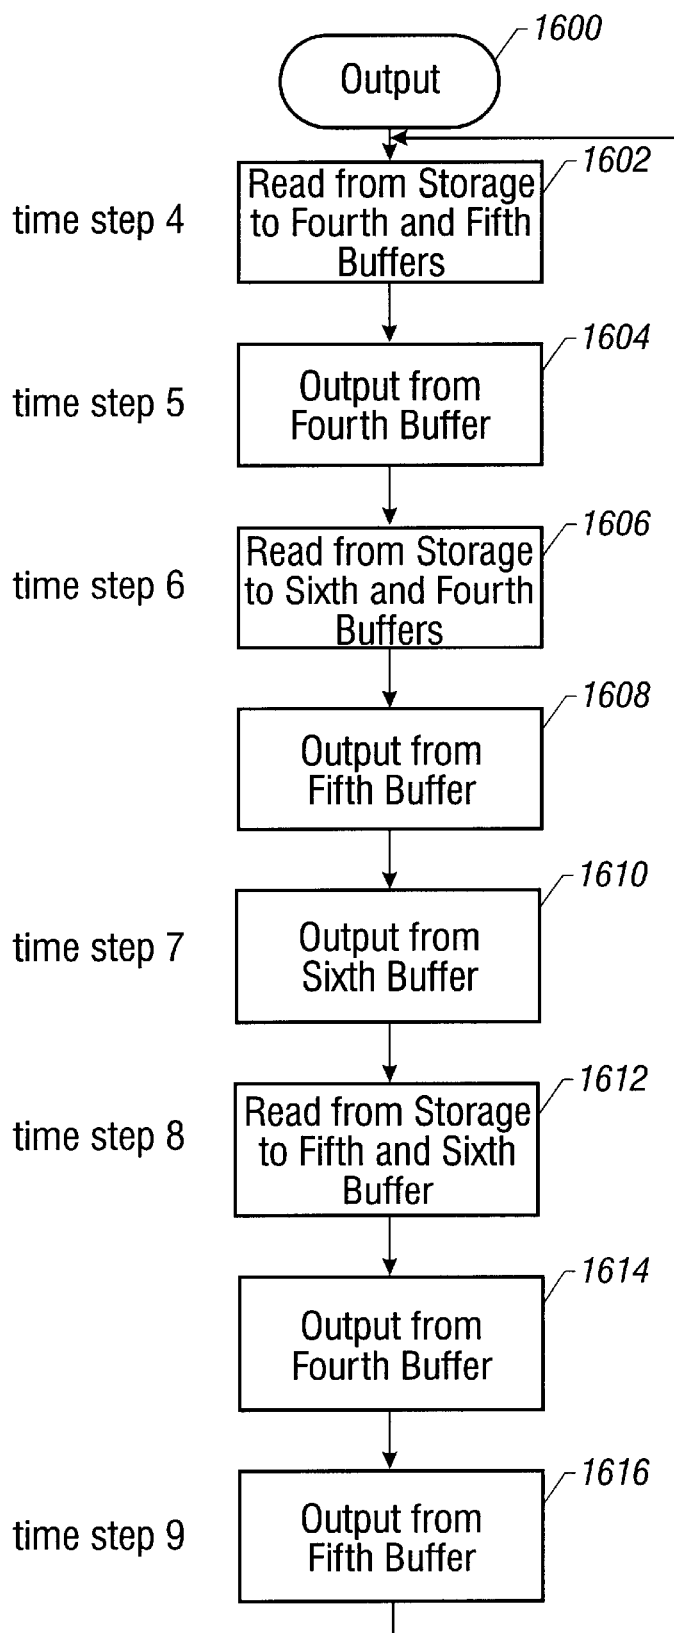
1600
Output

1602
time step 4
Read from Storage to Fourth and Fifth Buffers

1604
time step 5
Output from Fourth Buffer

1606
time step 6
Read from Storage to Sixth and Fourth Buffers

1608
Output from Fifth Buffer

1610
time step 7
Output from Sixth Buffer

1612
time step 8
Read from Storage to Fifth and Sixth Buffer

1614
Output from Fourth Buffer

1616
time step 9
Output from Fifth Buffer